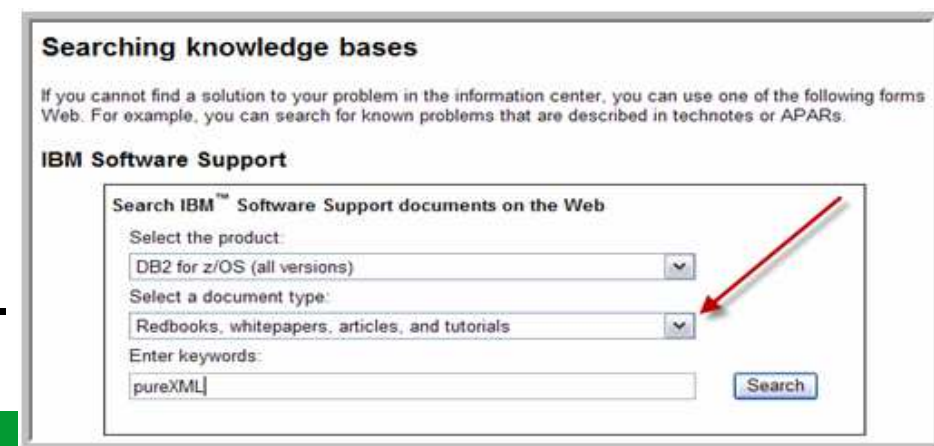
Searching knowledge bases

If you cannot find a solution to your problem in the information center, you can use one of the following forms Web. For example, you can search for known problems that are described in technotes or APARs.

IBM Software Support

Search IBM™ Software Support documents on the Web

Select the product:

DB2 for z/OS (all versions)

Select a document type:

Redbooks, whitepapers, articles, and tutorials

Enter keywords:

pureXML

Search